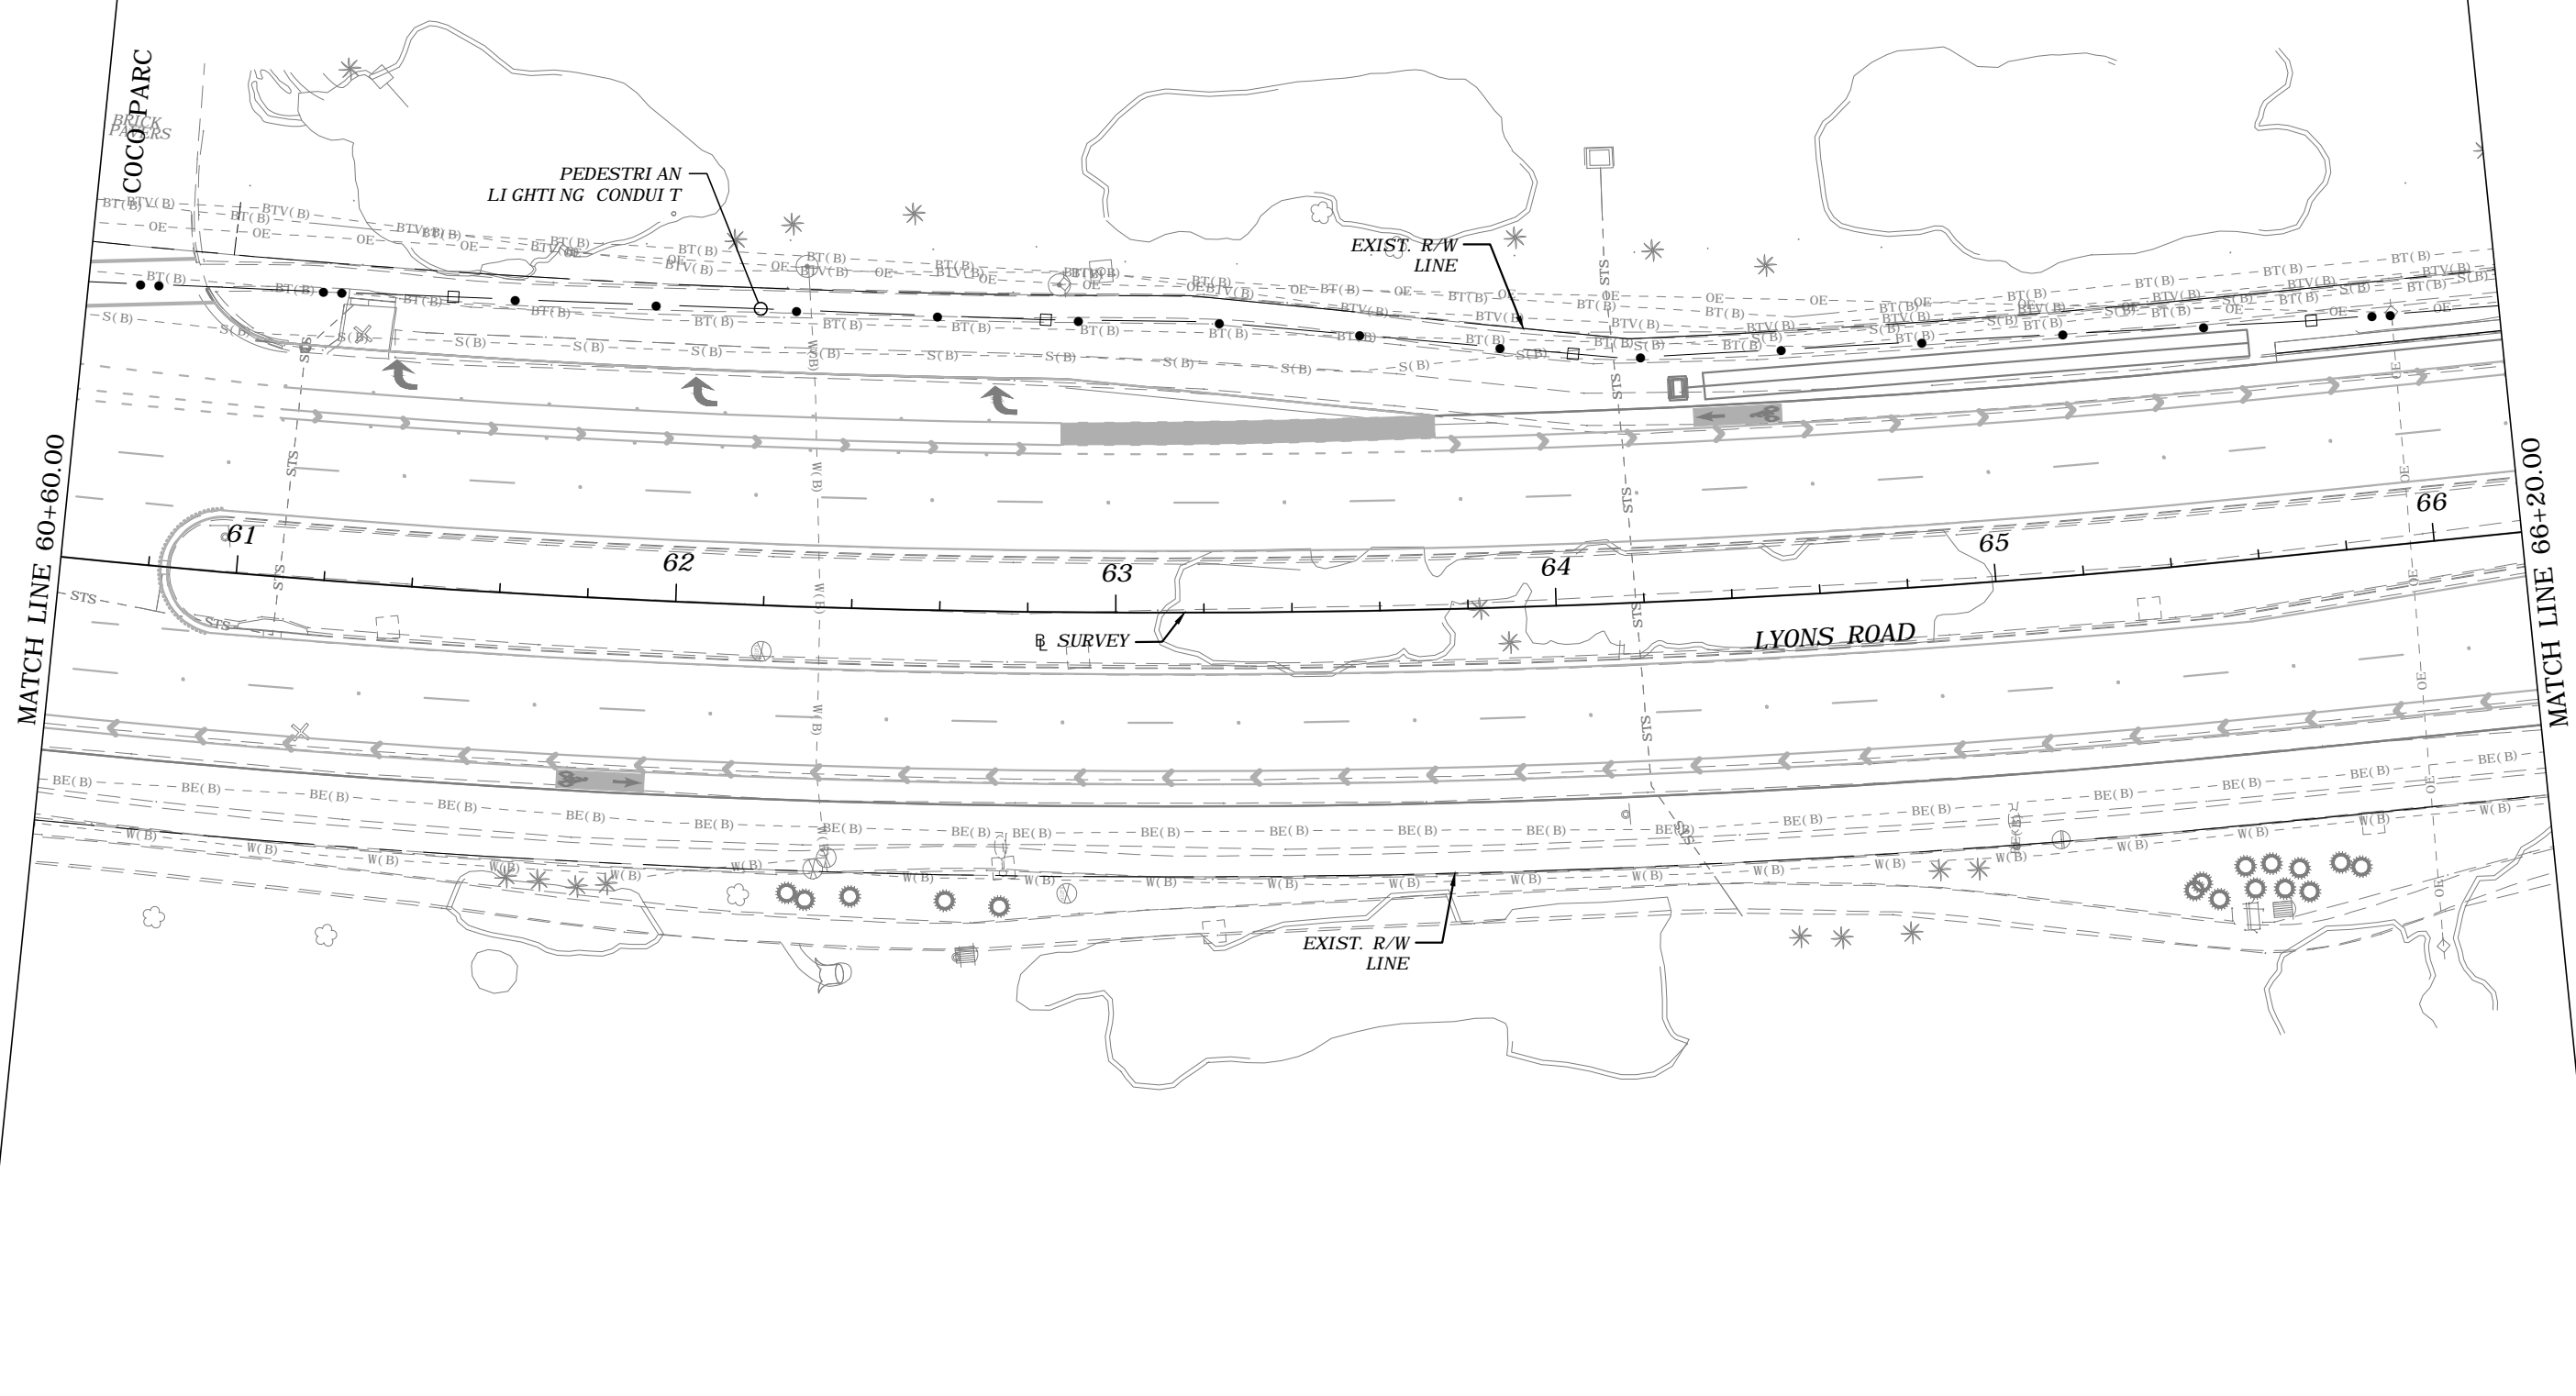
COCO PARC

BRICK PAVERS

PEDESTRI AN LI GHTI NG CONDUI T

EXIST. R/W LINE

MATCH LINE 60+60.00

MATCH LINE 66+20.00

61

62

63

64

65

66

℄ SURVEY

LYONS ROAD

EXIST. R/W LINE

BT(B)

BTV(B)

OE

S(B)

STS

W(B)

BE(B)